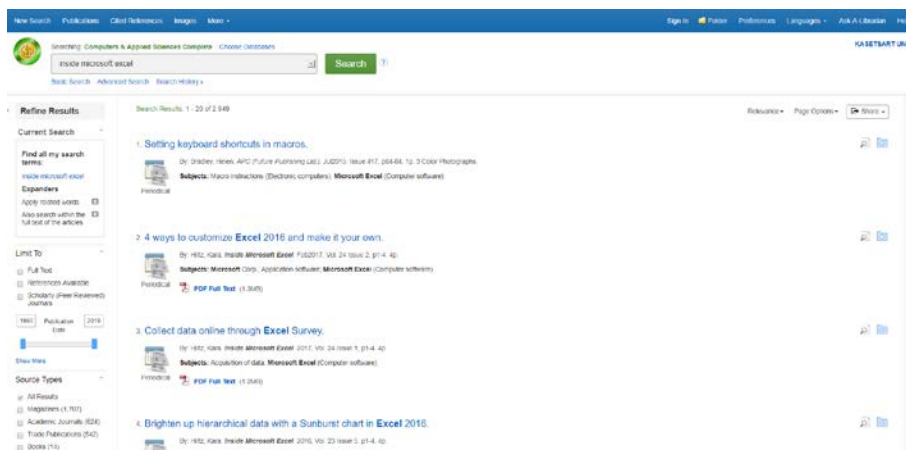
New Search Publications Cited References Images More ▾

Sign In Folder Preferences Languages ▾ Ask A Librarian He

Searching: Computers & Applied Sciences Complete Choose Databases

inside microsoft excel

Search

Basic Search Advanced Search Search History ▸

KASETSART UN

Refine Results

Current Search

Find all my search terms:

inside microsoft excel

Expanders

Apply related words

Also search within the full text of the articles

Limit To

Full Text

References Available

Scholarly (Peer Reviewed) Journals

1960 Publication Date 2019

Show More

Source Types

All Results

Magazines (1,707)

Academic Journals (624)

Trade Publications (542)

Books (11)

Search Results: 1 - 20 of 2,949

Relevance ▾ Page Options ▾ Share ▾

1. Setting keyboard shortcuts in macros.

By: Bradley, Henek. APC (Future Publishing Ltd.). Jul2013, Issue 417, p64-64. 1p. 3 Color Photographs.

Subjects: Macro instructions (Electronic computers); Microsoft Excel (Computer software)

Periodical

2. 4 ways to customize Excel 2016 and make it your own.

By: Hitz, Kara. Inside Microsoft Excel. Feb2017, Vol. 24 Issue 2, p1-4. 4p.

Subjects: Microsoft Corp.; Application software; Microsoft Excel (Computer software)

Periodical

PDF Full Text (1.3MB)

3. Collect data online through Excel Survey.

By: Hitz, Kara. Inside Microsoft Excel. 2017, Vol. 24 Issue 1, p1-4. 4p.

Subjects: Acquisition of data; Microsoft Excel (Computer software)

Periodical

PDF Full Text (1.2MB)

4. Brighten up hierarchical data with a Sunburst chart in Excel 2016.

By: Hitz, Kara. Inside Microsoft Excel. 2016, Vol. 23 Issue 5, p1-4. 4p.